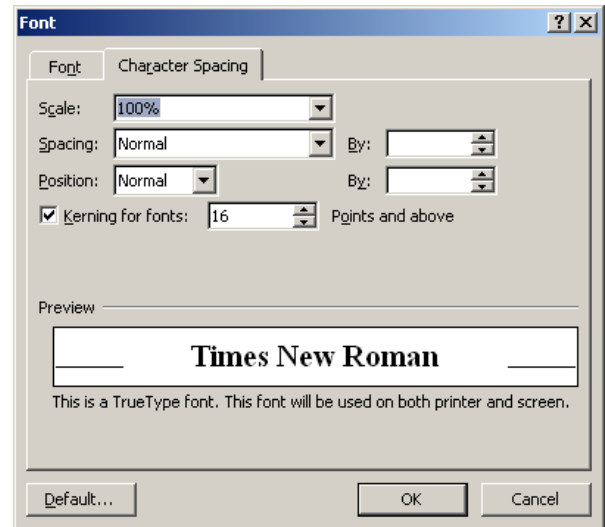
Font

?
X

Font
Character Spacing

Scale: 100%

Spacing: Normal

By:

Position: Normal

By:

Kerning for fonts: 16 Points and above

Preview

Times New Roman

This is a TrueType font. This font will be used on both printer and screen.

Default...

OK

Cancel